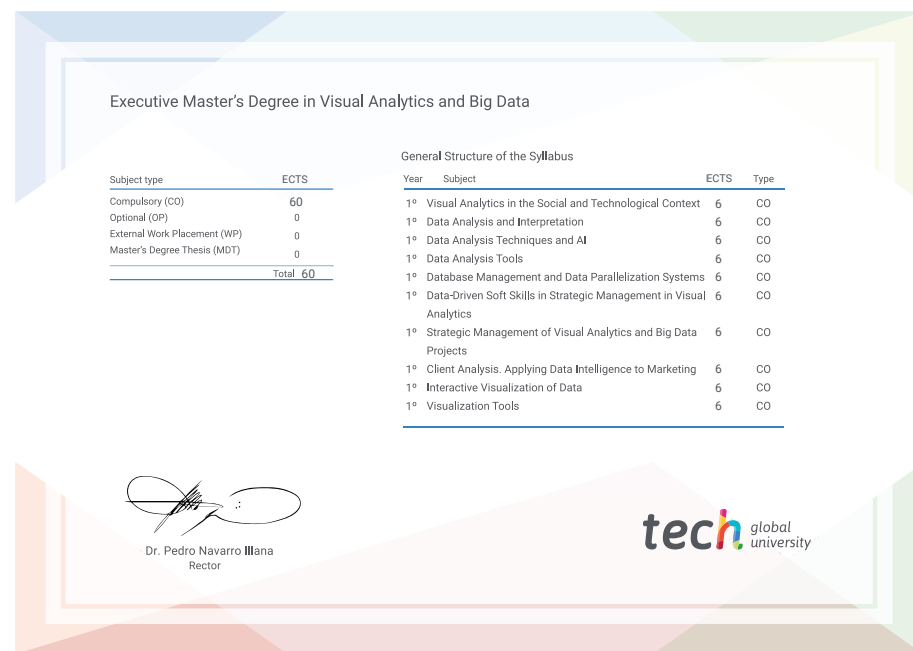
Executive Master's Degree in Visual Analytics and Big Data

| Subject type | ECTS |
|---|---|
| Compulsory (CO) | 60 |
| Optional (OP) | 0 |
| External Work Placement (WP) | 0 |
| Master's Degree Thesis (MDT) | 0 |
| Total | 60 |

General Structure of the Syllabus

| Year | Subject | ECTS | Type |
|---|---|---|---|
| 1º | Visual Analytics in the Social and Technological Context | 6 | CO |
| 1º | Data Analysis and Interpretation | 6 | CO |
| 1º | Data Analysis Techniques and AI | 6 | CO |
| 1º | Data Analysis Tools | 6 | CO |
| 1º | Database Management and Data Parallelization Systems | 6 | CO |
| 1º | Data-Driven Soft Skills in Strategic Management in Visual Analytics | 6 | CO |
| 1º | Strategic Management of Visual Analytics and Big Data Projects | 6 | CO |
| 1º | Client Analysis. Applying Data Intelligence to Marketing | 6 | CO |
| 1º | Interactive Visualization of Data | 6 | CO |
| 1º | Visualization Tools | 6 | CO |

Dr. Pedro Navarro Illana
Rector

tech global university